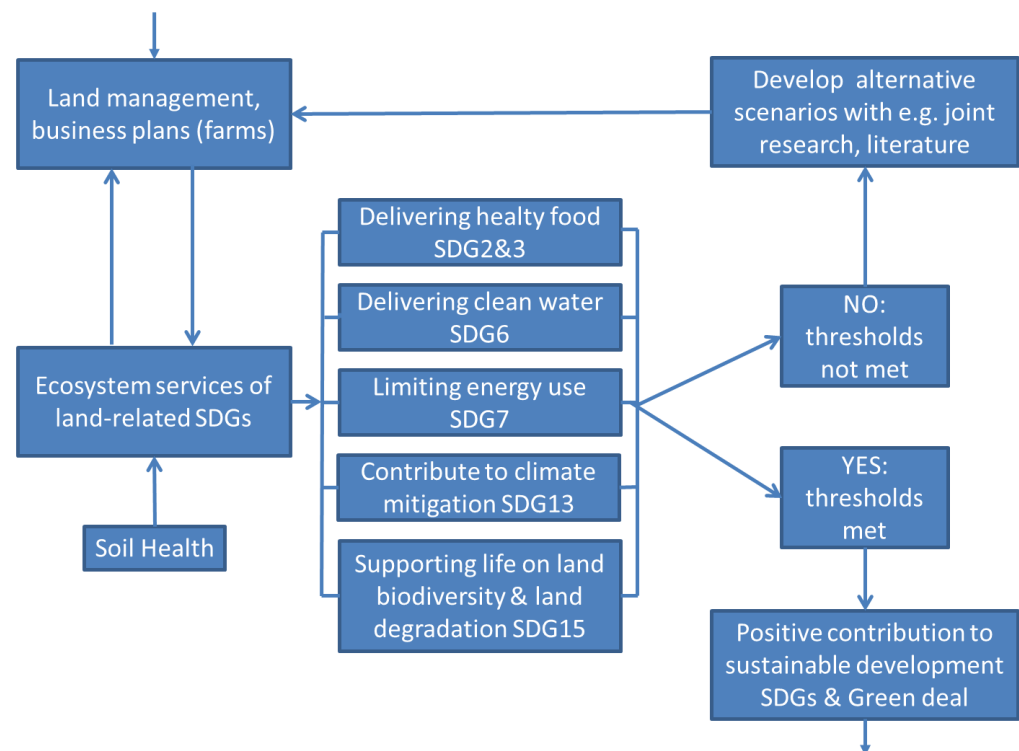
Land management, business plans (farms)

Develop alternative scenarios with e.g. joint research, literature

Delivering healty food SDG2&3

Delivering clean water SDG6

Limiting energy use SDG7

Contribute to climate mitigation SDG13

Supporting life on land biodiversity & land degradation SDG15

Ecosystem services of land-related SDGs

Soil Health

NO: thresholds not met

YES: thresholds met

Positive contribution to sustainable development SDGs & Green deal